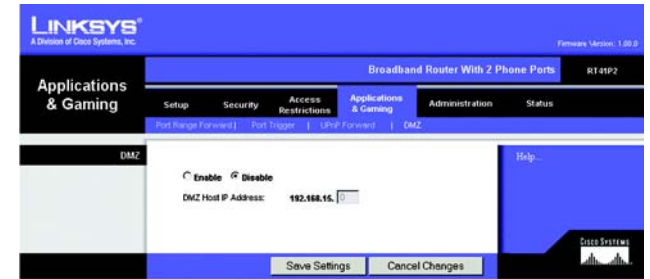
LINKSYS®
A Division of Cisco Systems, Inc.

Firmware Version: 1.00.0

Applications & Gaming

Broadband Router With 2 Phone Ports RT41P2

Setup Security Access Restrictions Applications & Gaming Administration Status

Port Range Forward | Port Trigger | UPnP Forward | DMZ

DMZ

Enable Disable

DMZ Host IP Address: 192.168.15. 0

Help...

Cisco Systems

Save Settings Cancel Changes